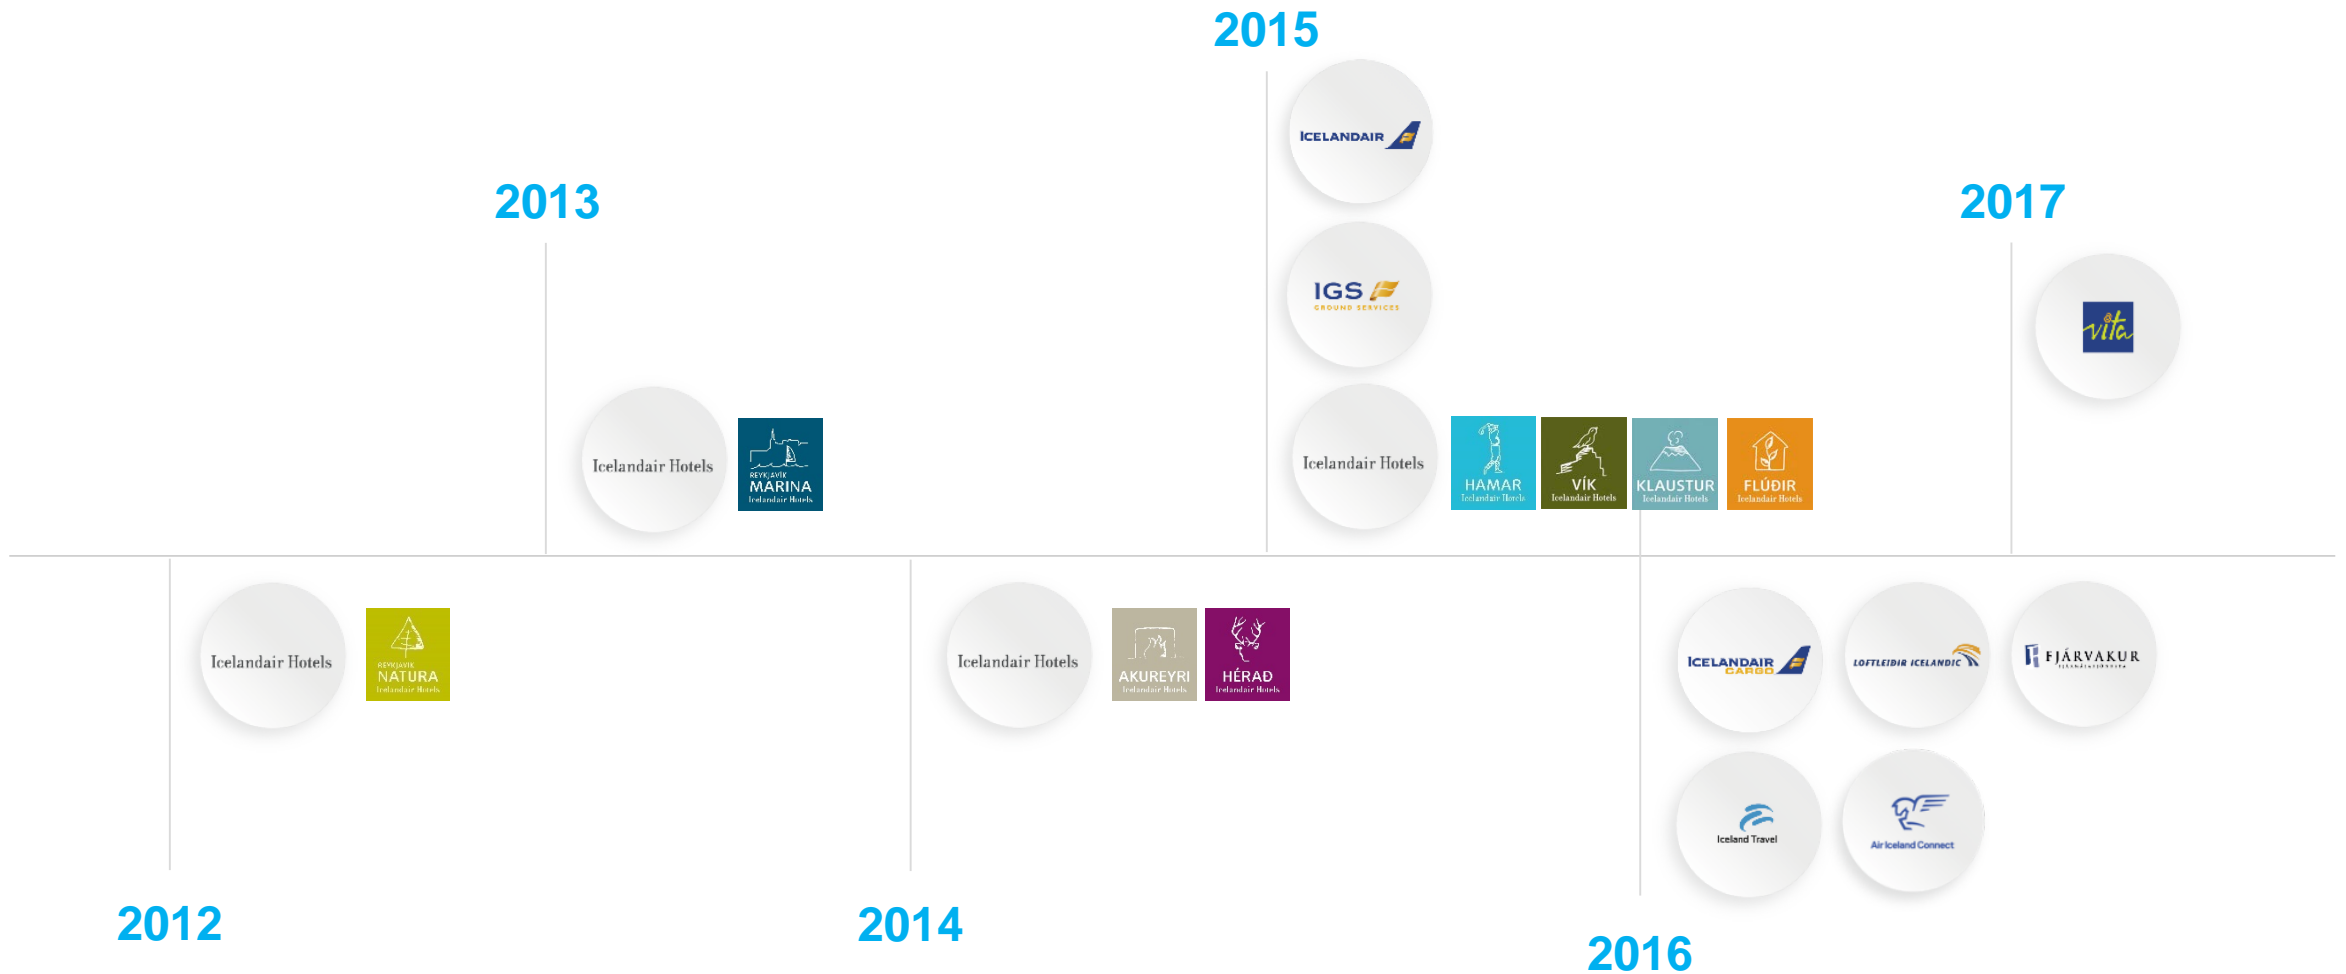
2015

ICELANDAIR

IGS
GROUND SERVICES

Icelandair Hotels

HAMAR
Icelandair Hotels

VÍK
Icelandair Hotels

KLAUSTUR
Icelandair Hotels

FLÚÐIR
Icelandair Hotels

2013

Icelandair Hotels

REYKJAVIK
MARINA
Icelandair Hotels

2017

vita

2012

Icelandair Hotels

REYKJAVIK
NATURA
Icelandair Hotels

2014

Icelandair Hotels

AKUREYRI
Icelandair Hotels

HÉRAÐ
Icelandair Hotels

ICELANDAIR CARGO

LOFTLEIÐIR ICELANDIC

FJÁRVAKUR

Iceland Travel

Air Iceland Connect

2016